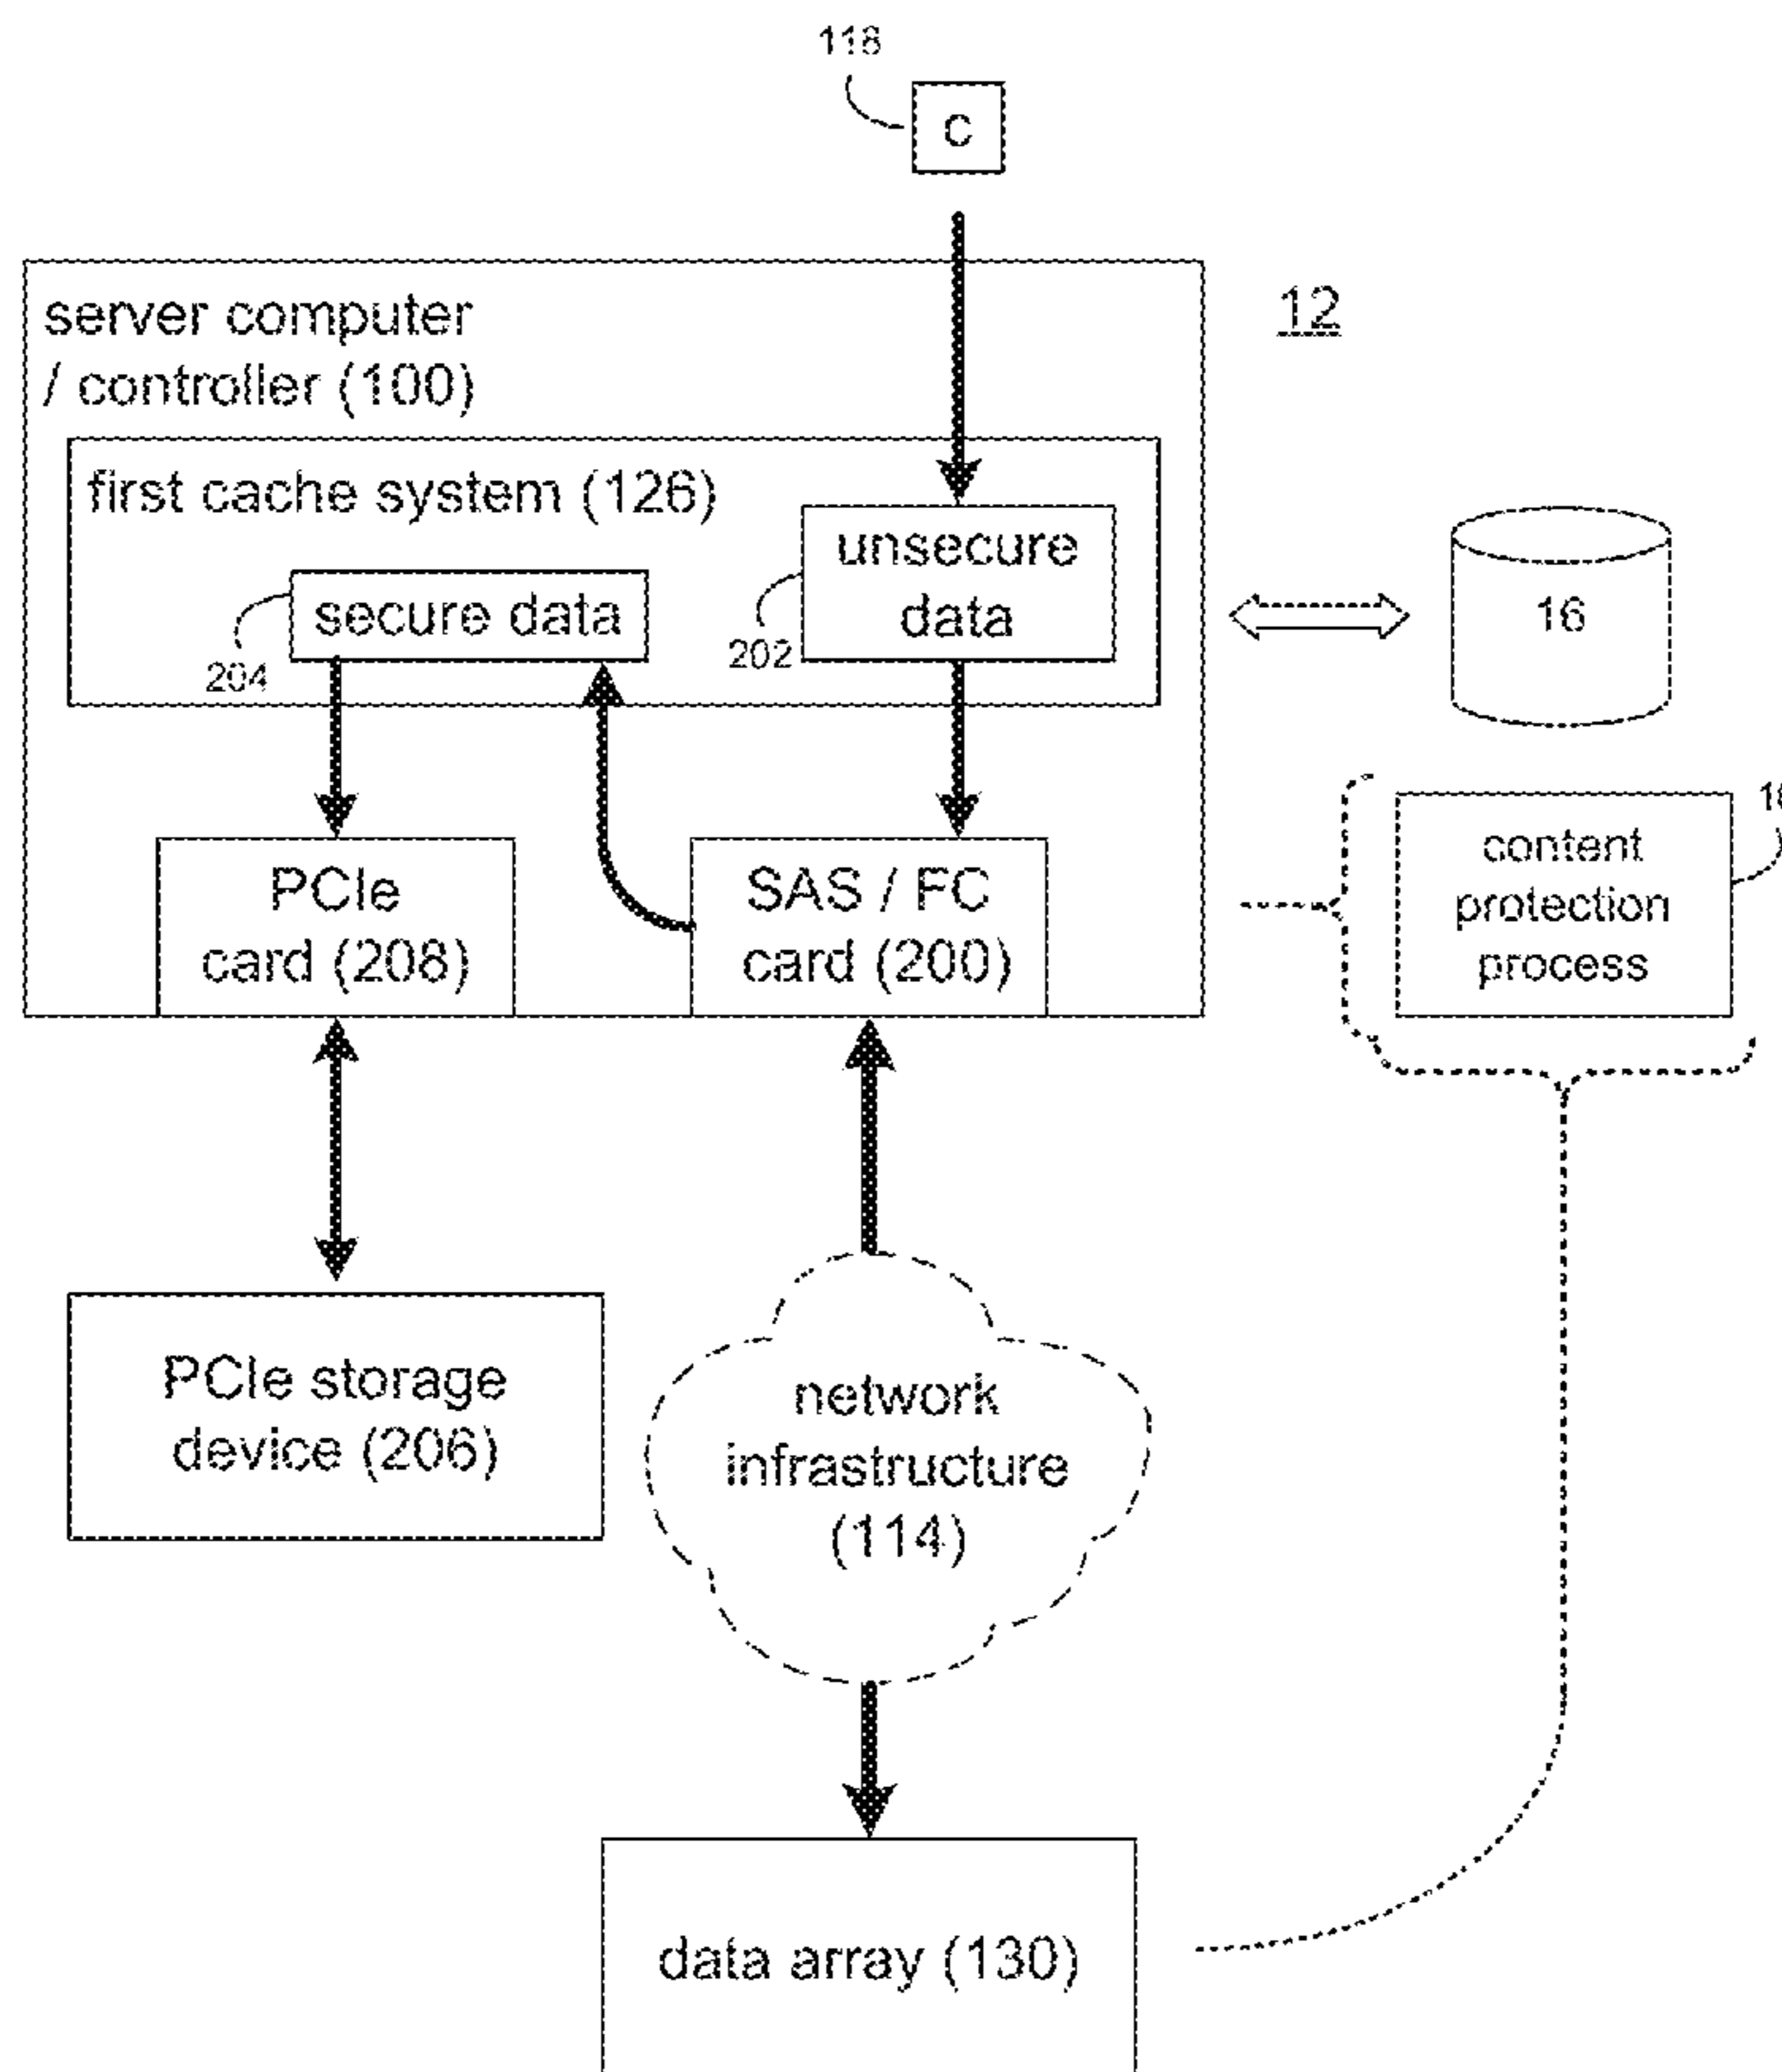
118

C

12

server computer / controller (100)

first cache system (126)

unsecure data

202

secure data

204

16

PCIe card (208)

SAS / FC card (200)

content protection process

1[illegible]

PCIe storage device (206)

network infrastructure (114)

data array (130)